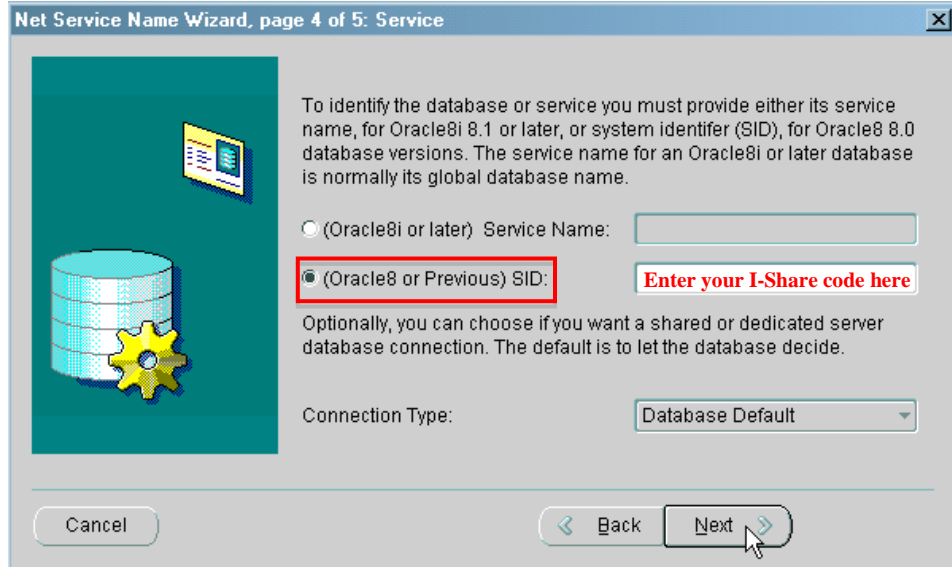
Net Service Name Wizard, page 4 of 5: Service

To identify the database or service you must provide either its service name, for Oracle8i 8.1 or later, or system identifer (SID), for Oracle8 8.0 database versions. The service name for an Oracle8i or later database is normally its global database name.

(Oracle8i or later) Service Name:

(Oracle8 or Previous) SID:

Enter your I-Share code here

Optionally, you can choose if you want a shared or dedicated server database connection. The default is to let the database decide.

Connection Type:

Database Default

Cancel

Back

Next